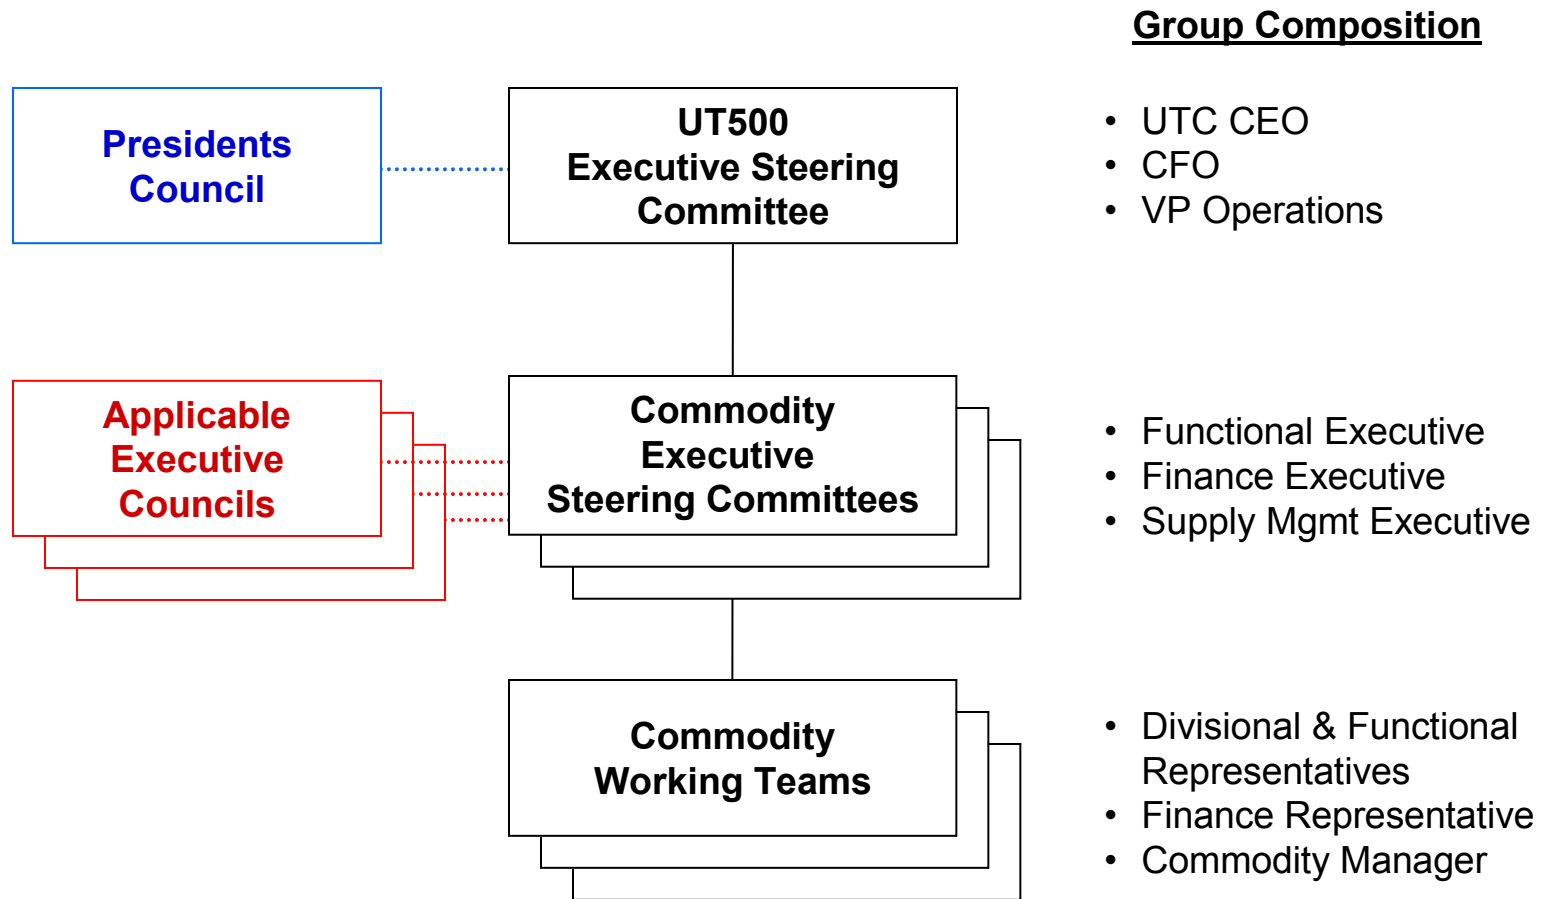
Group Composition

Presidents Council

UT500 Executive Steering Committee

• UTC CEO
• CFO
• VP Operations

Applicable Executive Councils

Commodity Executive Steering Committees

• Functional Executive
• Finance Executive
• Supply Mgmt Executive

Commodity Working Teams

• Divisional & Functional Representatives
• Finance Representative
• Commodity Manager